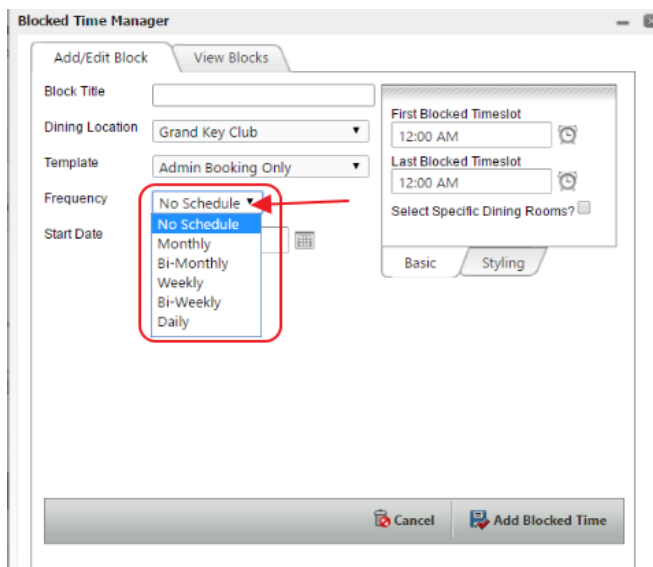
Blocked Time Manager

Add/Edit Block
View Blocks

Block Title

Dining Location
Grand Key Club

Template
Admin Booking Only

Frequency
No Schedule
No Schedule
Monthly
Bi-Monthly
Weekly
Bi-Weekly
Daily

Start Date

First Blocked Timeslot
12:00 AM

Last Blocked Timeslot
12:00 AM

Select Specific Dining Rooms?

Basic
Styling

Cancel
Add Blocked Time